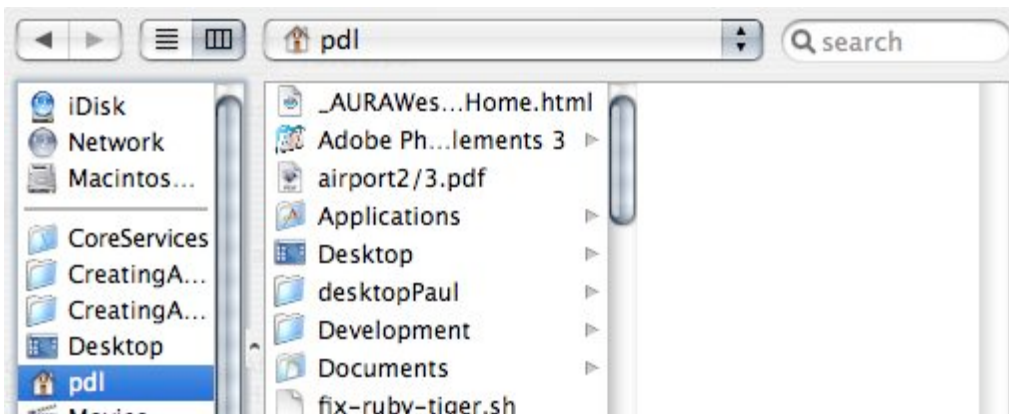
pdl

search

iDisk
Network
Macintos...
CoreServices
CreatingA...
CreatingA...
Desktop
pdl
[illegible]

_AURAWes...Home.html
Adobe Ph...lements 3
airport2/3.pdf
Applications
Desktop
desktopPaul
Development
Documents
fix-ruby-tiger.sh